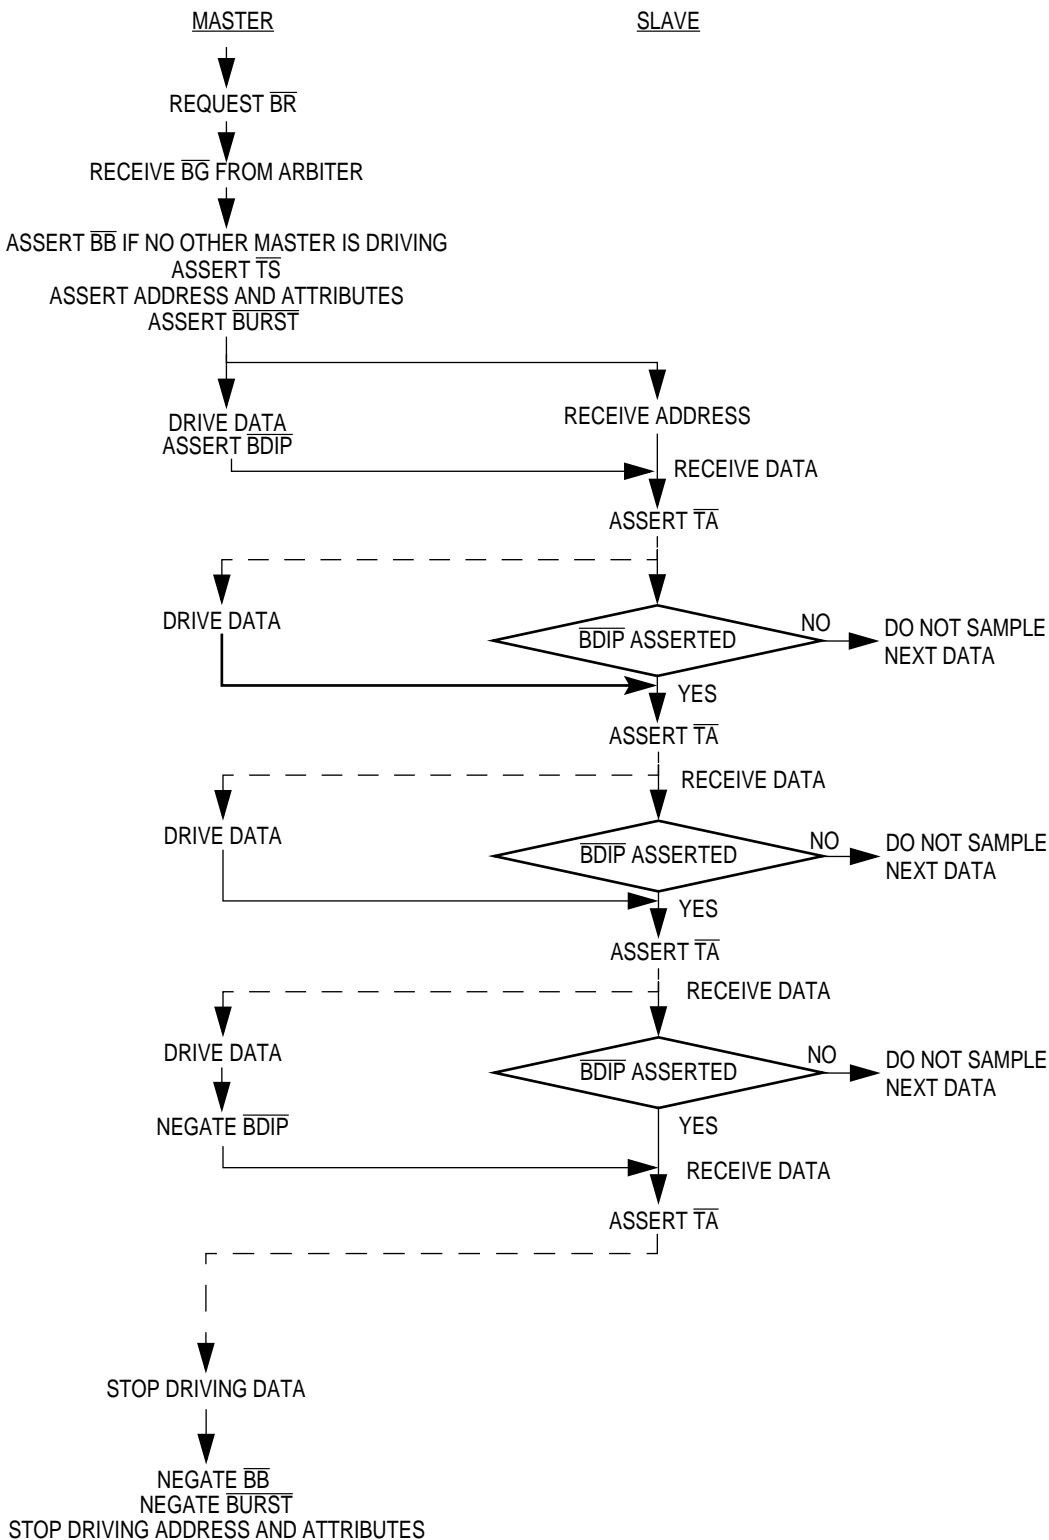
MASTER

SLAVE

REQUEST $\overline{BR}$

RECEIVE $\overline{BG}$ FROM ARBITER

ASSERT $\overline{BB}$ IF NO OTHER MASTER IS DRIVING
ASSERT $\overline{TS}$
ASSERT ADDRESS AND ATTRIBUTES
ASSERT $\overline{BURST}$

DRIVE DATA
ASSERT $\overline{BDIP}$

RECEIVE ADDRESS

RECEIVE DATA

ASSERT $\overline{TA}$

DRIVE DATA

$\overline{BDIP}$ ASSERTED

NO

DO NOT SAMPLE NEXT DATA

YES

ASSERT $\overline{TA}$

RECEIVE DATA

DRIVE DATA

$\overline{BDIP}$ ASSERTED

NO

DO NOT SAMPLE NEXT DATA

YES

ASSERT $\overline{TA}$

RECEIVE DATA

DRIVE DATA

$\overline{BDIP}$ ASSERTED

NO

DO NOT SAMPLE NEXT DATA

NEGATE $\overline{BDIP}$

YES

RECEIVE DATA

ASSERT $\overline{TA}$

STOP DRIVING DATA

NEGATE $\overline{BB}$
NEGATE $\overline{BURST}$
STOP DRIVING ADDRESS AND ATTRIBUTES